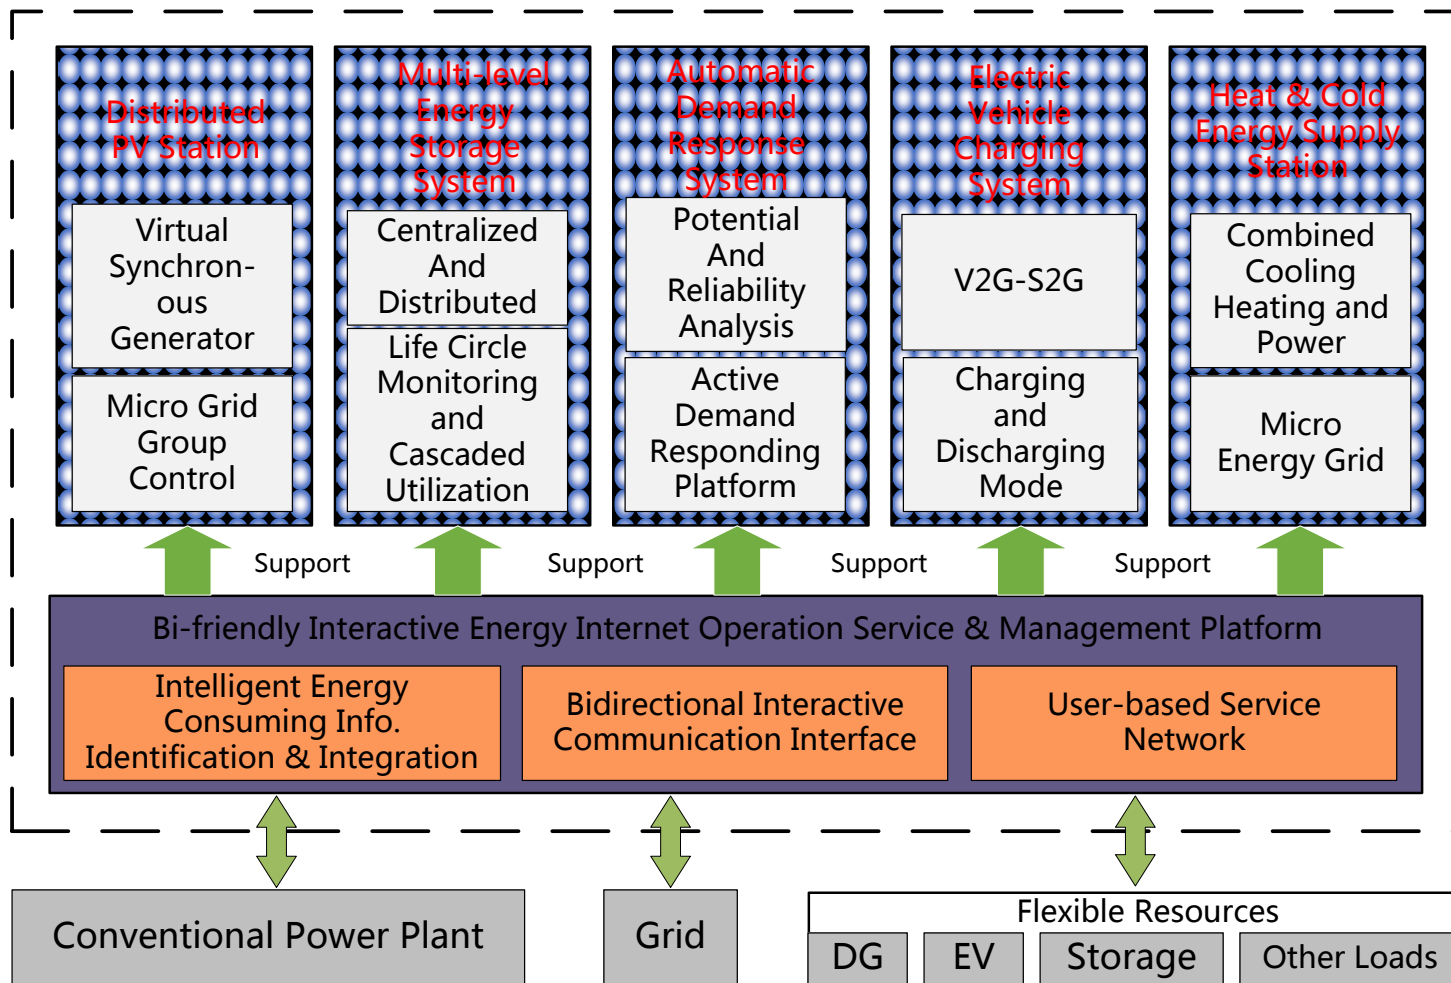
Distributed PV Station

Virtual Synchronous Generator

Micro Grid Group Control

Multi-level Energy Storage System

Centralized And Distributed

Life Circle Monitoring and Cascaded Utilization

Automatic Demand Response System

Potential And Reliability Analysis

Active Demand Responding Platform

Electric Vehicle Charging System

V2G-S2G

Charging and Discharging Mode

Heat & Cold Energy Supply Station

Combined Cooling Heating and Power

Micro Energy Grid

Support Support Support Support

Bi-friendly Interactive Energy Internet Operation Service & Management Platform

Intelligent Energy Consuming Info. Identification & Integration

Bidirectional Interactive Communication Interface

User-based Service Network

Conventional Power Plant

Grid

Flexible Resources

DG

EV

Storage

Other Loads